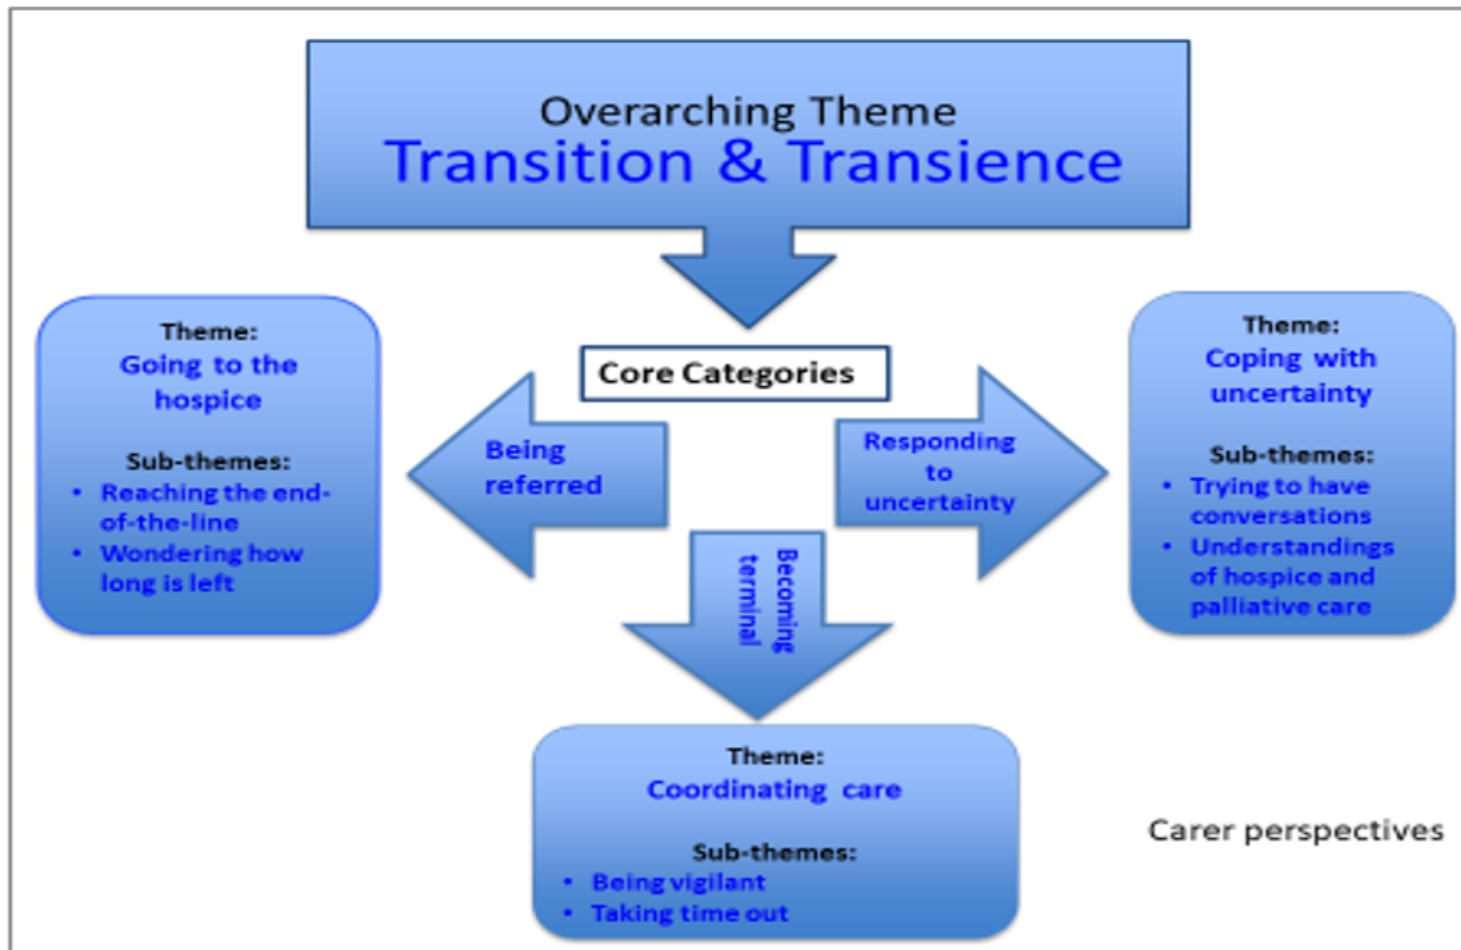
Overarching Theme
Transition & Transience

Core Categories

Theme:
Going to the hospice

Sub-themes:
• Reaching the end-of-the-line
• Wondering how long is left

Being referred

Responding to uncertainty

Theme:
Coping with uncertainty

Sub-themes:
• Trying to have conversations
• Understandings of hospice and palliative care

Becoming terminal

Theme:
Coordinating care

Sub-themes:
• Being vigilant
• Taking time out

Carer perspectives